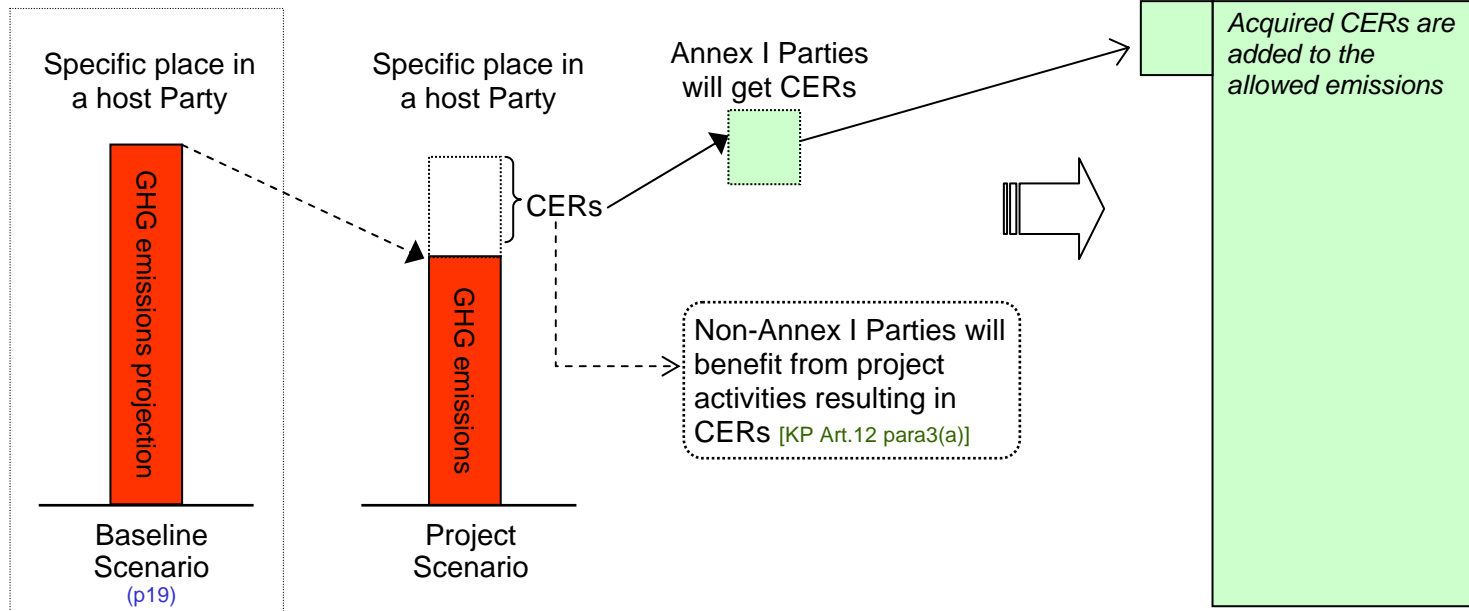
Specific place in a host Party

GHG emissions projection

Baseline Scenario
(p19)

Specific place in a host Party

GHG emissions

CERs

Project Scenario

Annex I Parties will get CERs

Non-Annex I Parties will benefit from project activities resulting in CERs [KP Art.12 para3(a)]

*Acquired CERs are added to the allowed emissions*